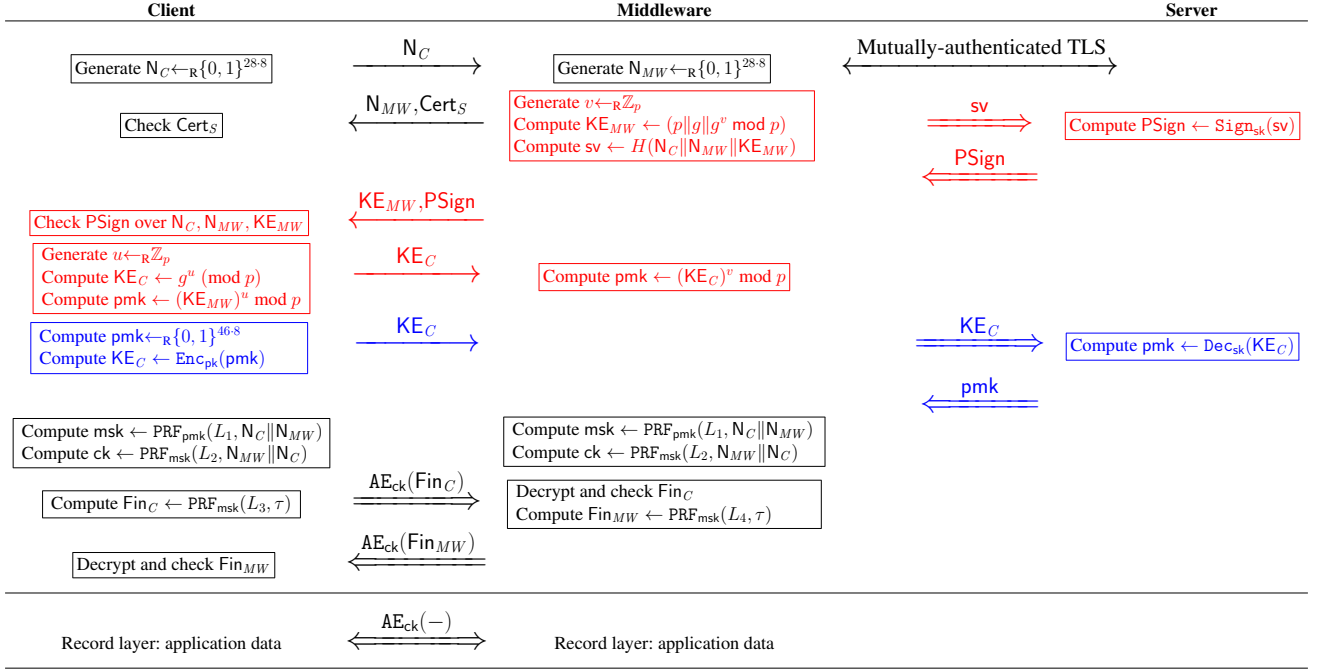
Client | Middleware | Server

Generate $\mathsf{N}_C \xleftarrow{}_{\mathtt{R}} \{0,1\}^{28 \cdot 8}$

$\mathsf{N}_C$

Generate $\mathsf{N}_{MW} \xleftarrow{}_{\mathtt{R}} \{0,1\}^{28 \cdot 8}$

Mutually-authenticated TLS

Check $\mathsf{Cert}_S$

$\mathsf{N}_{MW}, \mathsf{Cert}_S$

Generate $v \xleftarrow{}_{\mathtt{R}} \mathbb{Z}_p$
Compute $\mathsf{KE}_{MW} \leftarrow (p \| g \| g^v \bmod p)$
Compute $\mathsf{sv} \leftarrow H(\mathsf{N}_C \| \mathsf{N}_{MW} \| \mathsf{KE}_{MW})$

$\mathsf{sv}$

Compute $\mathsf{PSign} \leftarrow \mathtt{Sign}_{\mathsf{sk}}(\mathsf{sv})$

$\mathsf{PSign}$

Check $\mathsf{PSign}$ over $\mathsf{N}_C, \mathsf{N}_{MW}, \mathsf{KE}_{MW}$

$\mathsf{KE}_{MW}, \mathsf{PSign}$

Generate $u \xleftarrow{}_{\mathtt{R}} \mathbb{Z}_p$
Compute $\mathsf{KE}_C \leftarrow g^u \pmod p$
Compute $\mathsf{pmk} \leftarrow (\mathsf{KE}_{MW})^u \bmod p$

$\mathsf{KE}_C$

Compute $\mathsf{pmk} \leftarrow (\mathsf{KE}_C)^v \bmod p$

Compute $\mathsf{pmk} \xleftarrow{}_{\mathtt{R}} \{0,1\}^{46 \cdot 8}$
Compute $\mathsf{KE}_C \leftarrow \mathtt{Enc}_{\mathsf{pk}}(\mathsf{pmk})$

$\mathsf{KE}_C$

$\mathsf{KE}_C$

Compute $\mathsf{pmk} \leftarrow \mathtt{Dec}_{\mathsf{sk}}(\mathsf{KE}_C)$

$\mathsf{pmk}$

Compute $\mathsf{msk} \leftarrow \mathtt{PRF}_{\mathsf{pmk}}(L_1, \mathsf{N}_C \| \mathsf{N}_{MW})$
Compute $\mathsf{ck} \leftarrow \mathtt{PRF}_{\mathsf{msk}}(L_2, \mathsf{N}_{MW} \| \mathsf{N}_C)$

Compute $\mathsf{msk} \leftarrow \mathtt{PRF}_{\mathsf{pmk}}(L_1, \mathsf{N}_C \| \mathsf{N}_{MW})$
Compute $\mathsf{ck} \leftarrow \mathtt{PRF}_{\mathsf{msk}}(L_2, \mathsf{N}_{MW} \| \mathsf{N}_C)$

Compute $\mathsf{Fin}_C \leftarrow \mathtt{PRF}_{\mathsf{msk}}(L_3, \tau)$

$\mathtt{AE}_{\mathsf{ck}}(\mathsf{Fin}_C)$

Decrypt and check $\mathsf{Fin}_C$
Compute $\mathsf{Fin}_{MW} \leftarrow \mathtt{PRF}_{\mathsf{msk}}(L_4, \tau)$

Decrypt and check $\mathsf{Fin}_{MW}$

$\mathtt{AE}_{\mathsf{ck}}(\mathsf{Fin}_{MW})$

Record layer: application data

$\mathtt{AE}_{\mathsf{ck}}(-)$

Record layer: application data